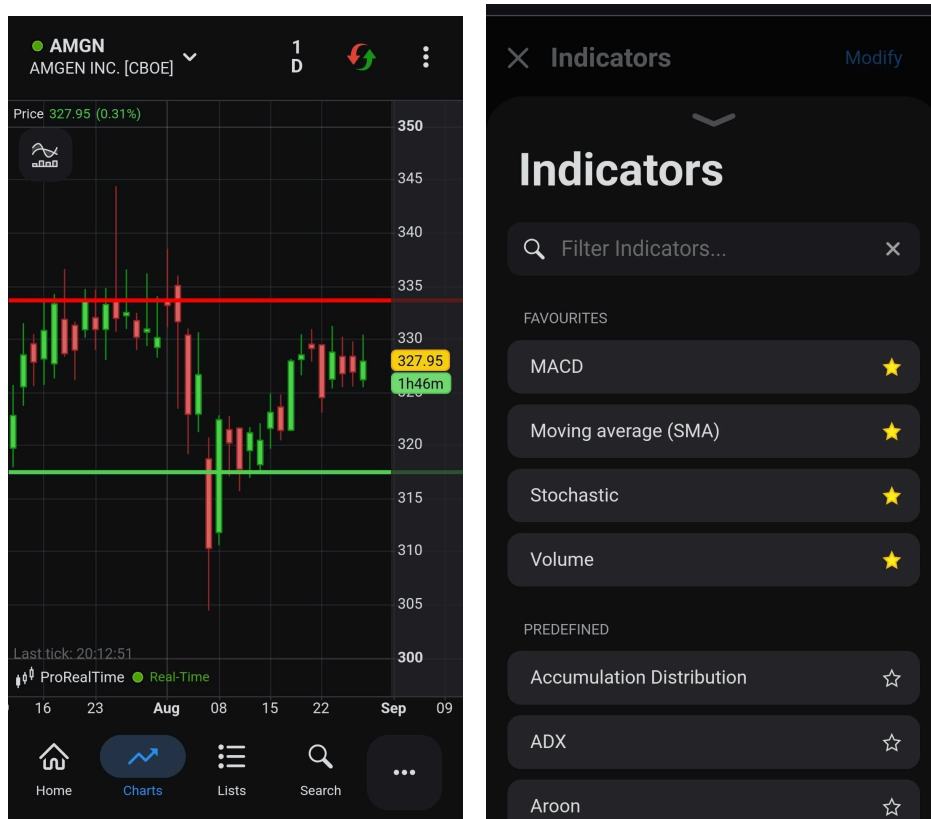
AMGN
AMGEN INC. [CBOE]

1
D

Price 327.95 (0.31%)

350
345
340
335
330
327.95
1h46m
320
315
310
305
300

Last tick: 20:12:51
ProRealTime Real-Time

16 23 Aug 08 15 22 Sep 09

Home
Charts
Lists
Search
...

Indicators
Modify

Indicators

Filter Indicators...

FAVOURITES

MACD
Moving average (SMA)
Stochastic
Volume

PREDEFINED

Accumulation Distribution
ADX
Aroon